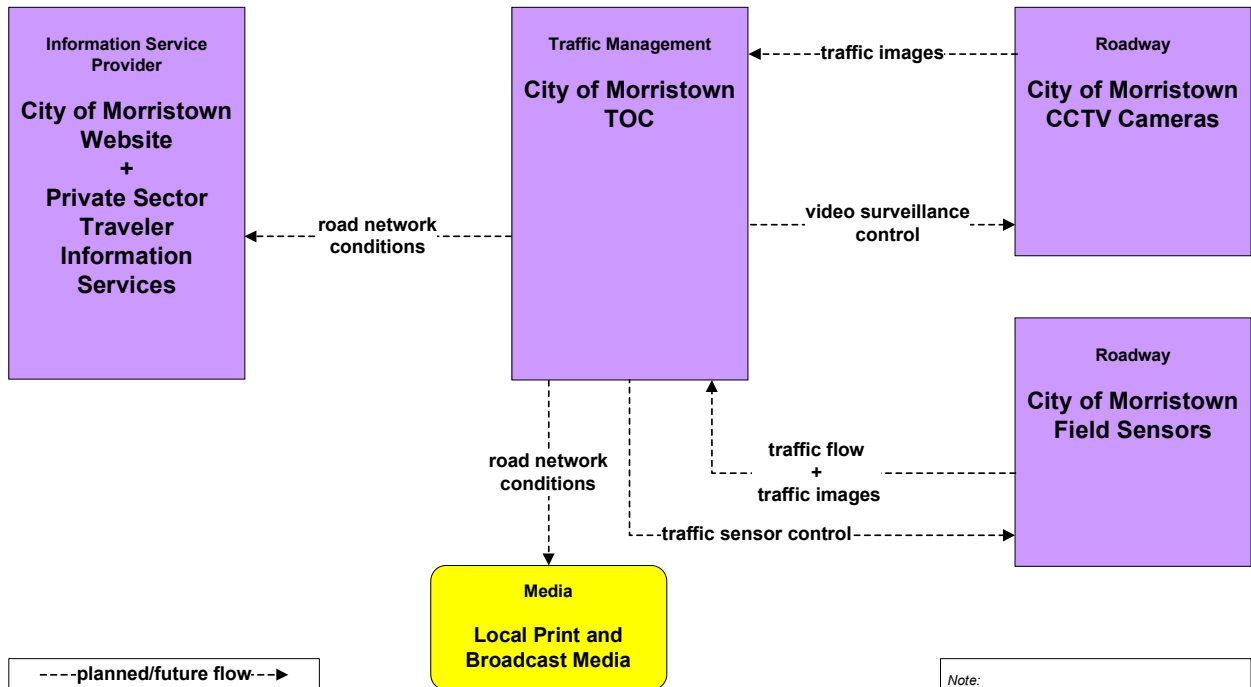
Information Service Provider

City of Morristown Website
+
Private Sector Traveler Information Services

Traffic Management

City of Morristown TOC

Roadway

City of Morristown CCTV Cameras

traffic images

video surveillance control

road network conditions

Roadway

City of Morristown Field Sensors

traffic flow
+
traffic images

road network conditions

traffic sensor control

Media

Local Print and Broadcast Media

planned/future flow

Note: